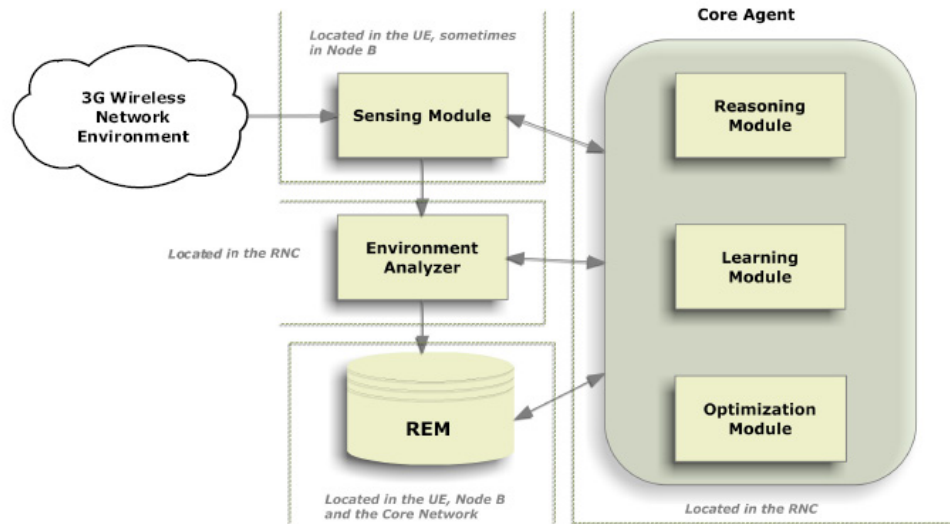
Core Agent

Located in the UE, sometimes in Node B

3G Wireless Network Environment

Sensing Module

Reasoning Module

Located in the RNC

Environment Analyzer

Learning Module

REM

Optimization Module

Located in the UE, Node B and the Core Network

Located in the RNC